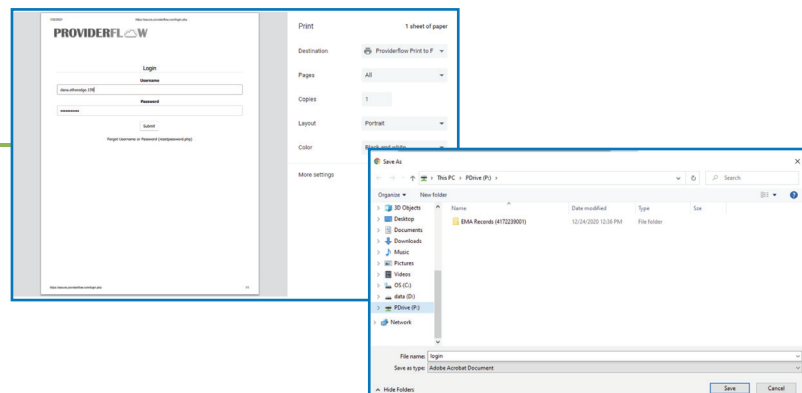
1/5/2021 https://secure.providerflow.com/login.php

PROVIDERFLOW

Login

Username

dana.altenedge.378

Password

••••••••••

Submit

Forgot Username or Password (resetpassword.php)

https://secure.providerflow.com/login.php 1/1

Print 1 sheet of paper

Destination Providerflow Print to F

Pages All

Copies 1

Layout Portrait

Color Black and white

More settings

Save As

This PC › PDrive (P:) ›

Search

Organize ▾ New folder

3D Objects
Desktop
Documents
Downloads
Music
Pictures
Videos
OS (C:)
data (D:)
PDrive (P:)
Network

| Name | Date modified | Type | Size |
|---|---|---|---|
| EMA Records (4172239001) | 12/24/2020 12:36 PM | File folder | |

File name: login

Save as type: Adobe Acrobat Document

Hide Folders

Save Cancel